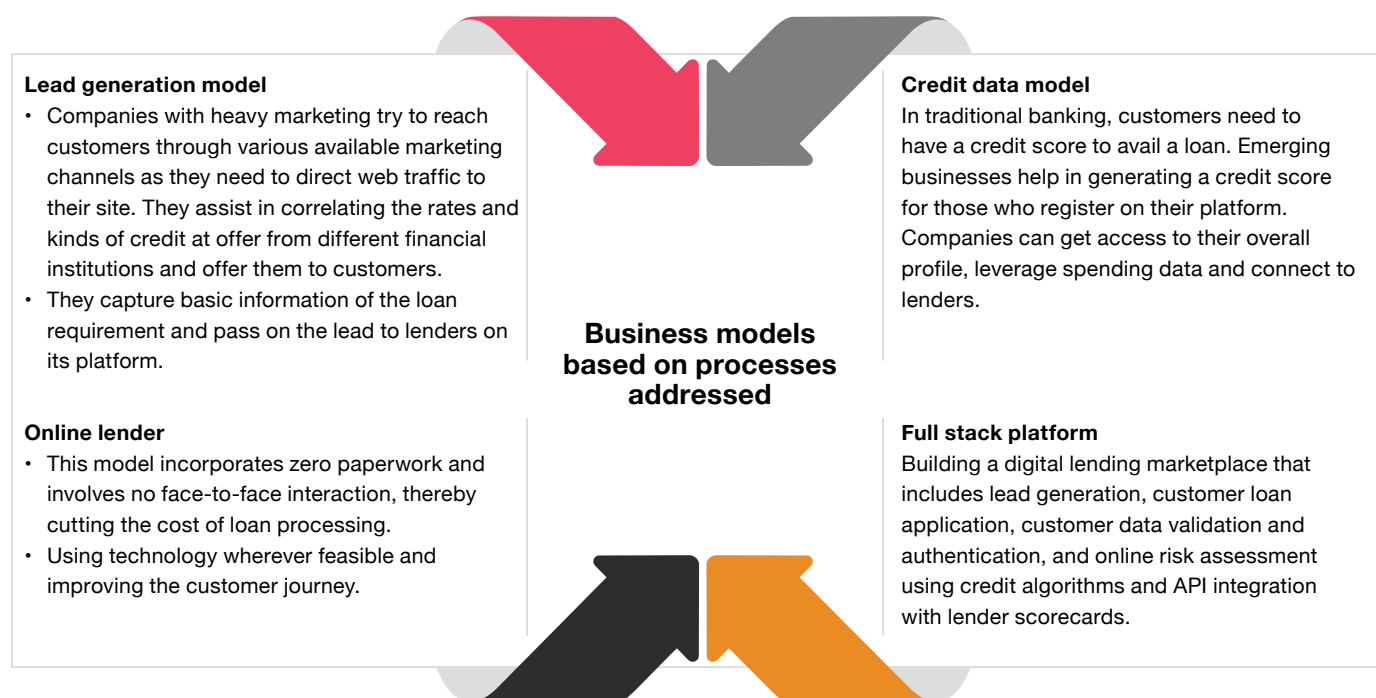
**Lead generation model**

- Companies with heavy marketing try to reach customers through various available marketing channels as they need to direct web traffic to their site. They assist in correlating the rates and kinds of credit at offer from different financial institutions and offer them to customers.
- They capture basic information of the loan requirement and pass on the lead to lenders on its platform.

**Credit data model**

In traditional banking, customers need to have a credit score to avail a loan. Emerging businesses help in generating a credit score for those who register on their platform. Companies can get access to their overall profile, leverage spending data and connect to lenders.

**Business models based on processes addressed**

**Online lender**

- This model incorporates zero paperwork and involves no face-to-face interaction, thereby cutting the cost of loan processing.
- Using technology wherever feasible and improving the customer journey.

**Full stack platform**

Building a digital lending marketplace that includes lead generation, customer loan application, customer data validation and authentication, and online risk assessment using credit algorithms and API integration with lender scorecards.